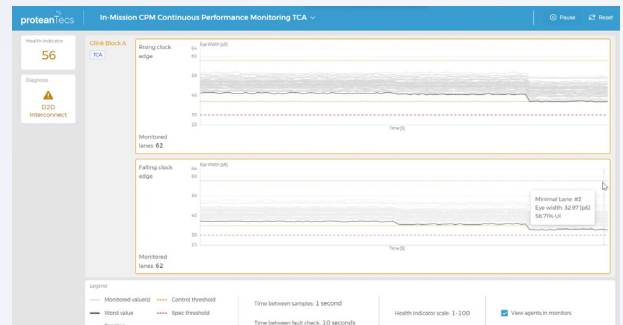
proteanTecs

In-Mission CPM Continuous Performance Monitoring TCA

Pause

Reset

Health indicator

56

Diagnosis

D2D Interconnect

Clink Block A

TCA

Rising clock edge

Eye Width (pS)

64

60

50

40

30

25

Time (S)

Monitored lanes: 62

Falling clock edge

Eye Width (pS)

64

60

50

40

30

25

Time (S)

Minimal Lane: #7
Eye width: 32.87 (pS)
56.71% UI

Monitored lanes: 62

Legend

Monitored value(s)

Control threshold

Worst value

Spec threshold

Time between samples: 1 second

Time between fault check: 10 seconds

Health indicator scale: 1-100

View agents in monitors